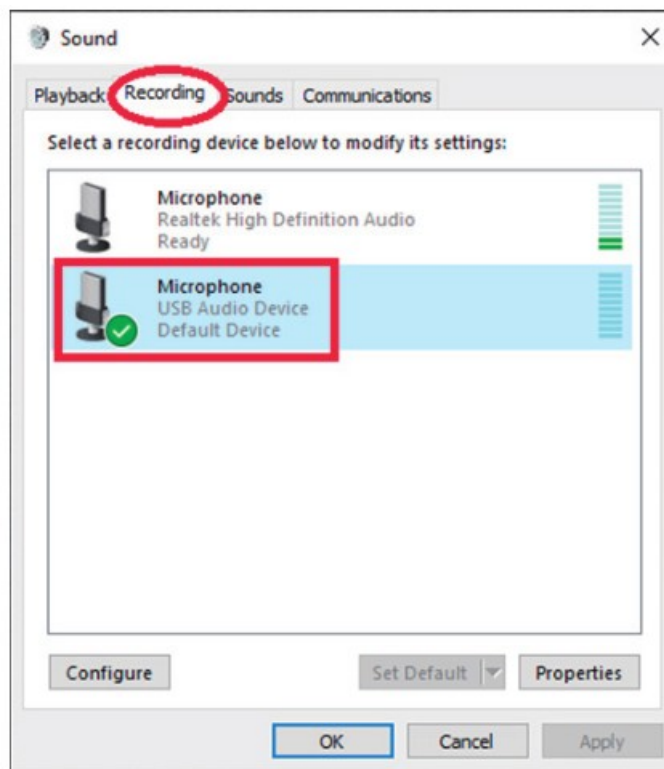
Sound
×

Playback Recording Sounds Communications

Select a recording device below to modify its settings:

Microphone
Realtek High Definition Audio
Ready

Microphone
USB Audio Device
Default Device

Configure
Set Default
Properties

OK
Cancel
Apply